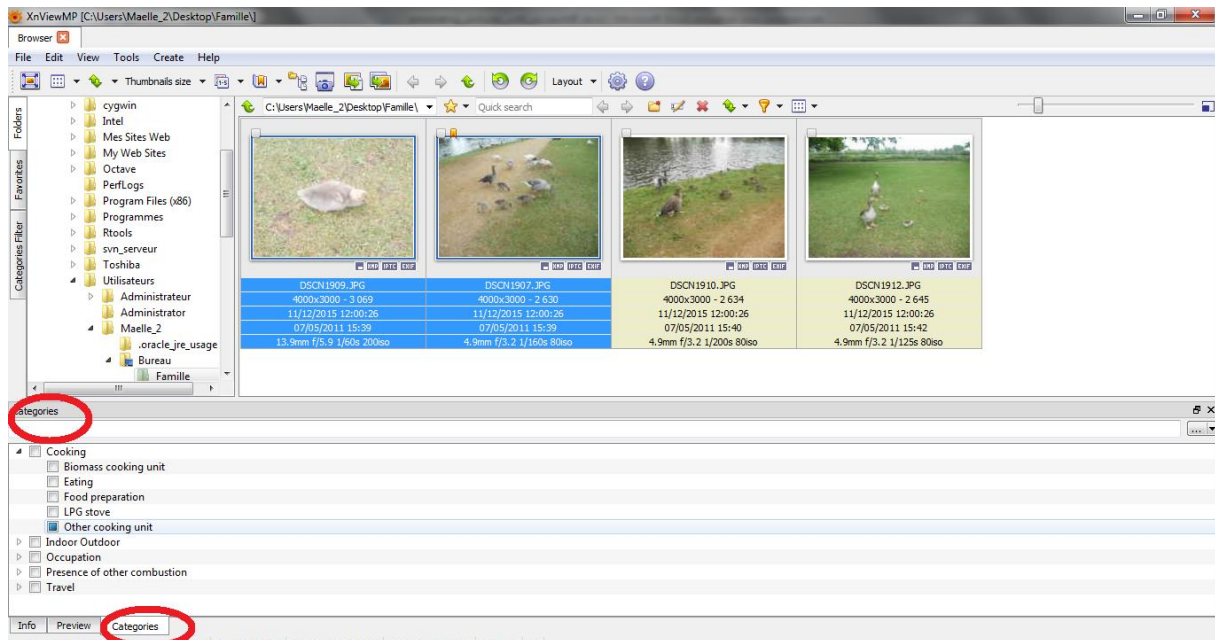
XnViewMP [C:\Users\Maelle_2\Desktop\Famille\]

Browser

File Edit View Tools Create Help

Thumbnails size Layout

Folders Favorites Categories Filter

cygwin
Intel
Mes Sites Web
My Web Sites
Octave
PerfLogs
Program Files (x86)
Programmes
Rtools
svn_serveur
Toshiba
Utilisateurs
Administrateur
Administrator
Maelle_2
.oracle_jre_usage
Bureau
Famille

C:\Users\Maelle_2\Desktop\Famille\ Quick search

| DSCN1909.JPG | DSCN1907.JPG | DSCN1910.JPG | DSCN1912.JPG |
|---|---|---|---|
| 4000x3000 - 3 069 | 4000x3000 - 2 630 | 4000x3000 - 2 634 | 4000x3000 - 2 645 |
| 11/12/2015 12:00:26 | 11/12/2015 12:00:26 | 11/12/2015 12:00:26 | 11/12/2015 12:00:26 |
| 07/05/2011 15:39 | 07/05/2011 15:39 | 07/05/2011 15:40 | 07/05/2011 15:42 |
| 13.9mm f/5.9 1/60s 200iso | 4.9mm f/3.2 1/160s 80iso | 4.9mm f/3.2 1/200s 80iso | 4.9mm f/3.2 1/125s 80iso |

Categories

Cooking
Biomass cooking unit
Eating
Food preparation
LPG stove
Other cooking unit
Indoor Outdoor
Occupation
Presence of other combustion
Travel

Info Preview Categories